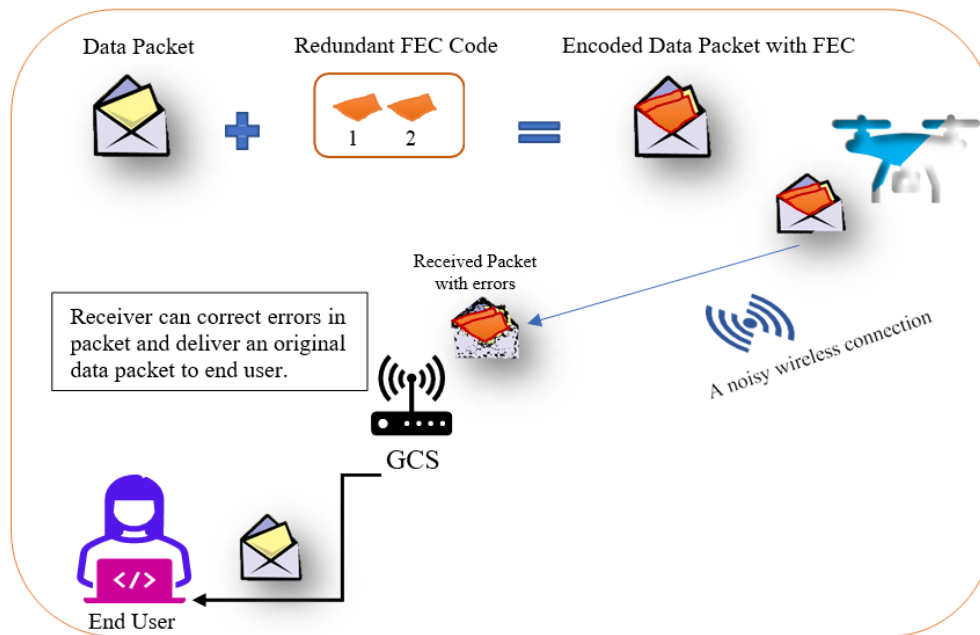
Data Packet

Redundant FEC Code

1 2

Encoded Data Packet with FEC

Received Packet with errors

Receiver can correct errors in packet and deliver an original data packet to end user.

A noisy wireless connection

GCS

</>

End User